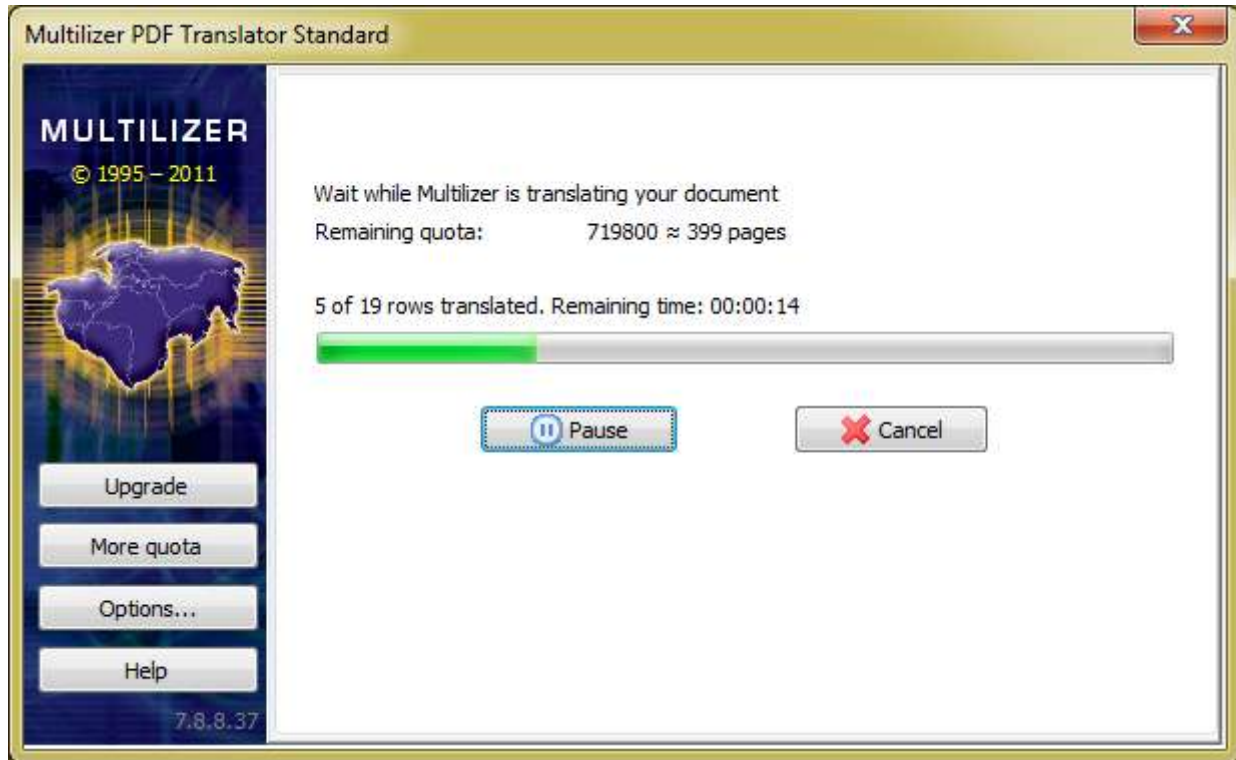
Multilizer PDF Translator Standard

MULTILIZER
© 1995 – 2011

Wait while Multilizer is translating your document
Remaining quota: 719800 ≈ 399 pages

5 of 19 rows translated. Remaining time: 00:00:14

Pause
Cancel

Upgrade
More quota
Options...
Help
7.8.8.37